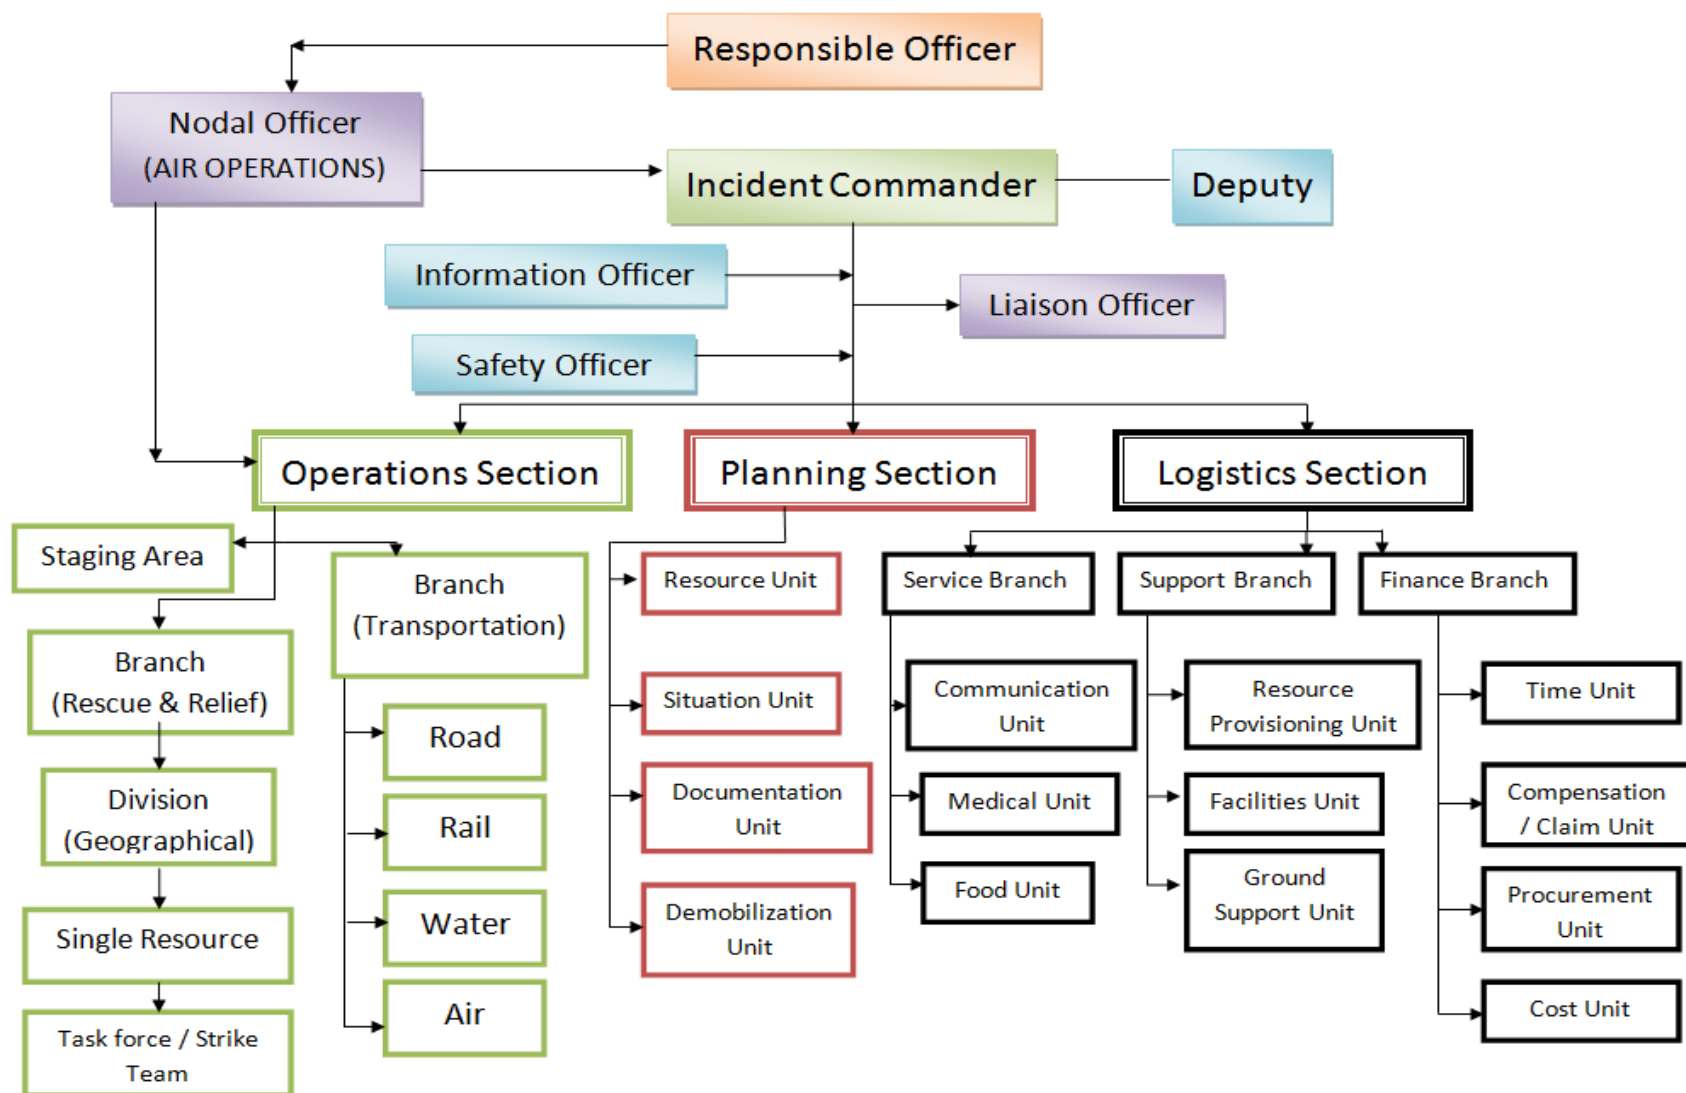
Responsible Officer

Nodal Officer
(AIR OPERATIONS)

Incident Commander

Deputy

Information Officer

Liaison Officer

Safety Officer

Operations Section

Planning Section

Logistics Section

Staging Area

Branch
(Transportation)

Branch
(Rescue & Relief)

Division
(Geographical)

Single Resource

Task force / Strike Team

Road

Rail

Water

Air

Resource Unit

Situation Unit

Documentation Unit

Demobilization Unit

Service Branch

Support Branch

Finance Branch

Communication Unit

Medical Unit

Food Unit

Resource Provisioning Unit

Facilities Unit

Ground Support Unit

Time Unit

Compensation / Claim Unit

Procurement Unit

Cost Unit